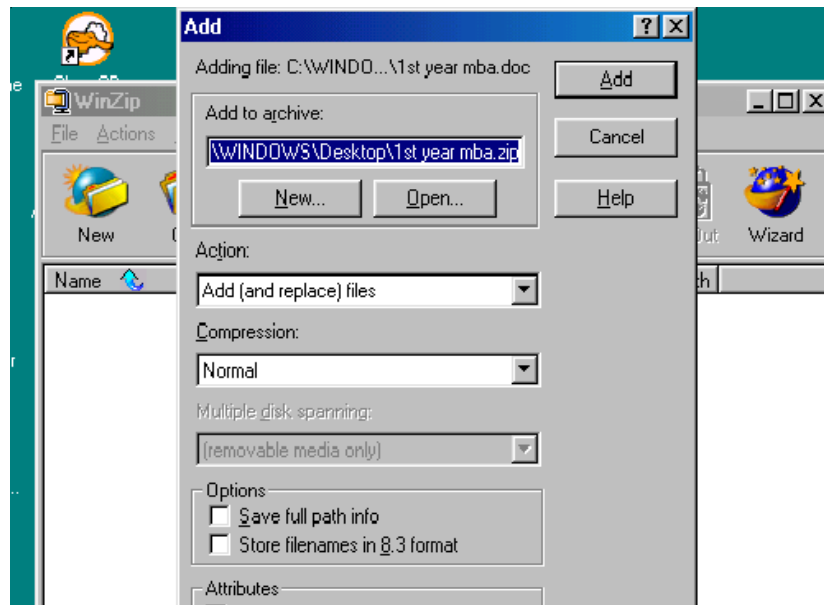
Add

Adding file: C:\WINDO...\1st year mba.doc

Add to archive:

\WINDOWS\Desktop\1st year mba.zip

New...

Open...

Add

Cancel

Help

Action:

Add (and replace) files

Compression:

Normal

Multiple disk spanning:

(removable media only)

Options

Save full path info

Store filenames in 8.3 format

Attributes

WinZip

File Actions

New

Wizard

Name

th